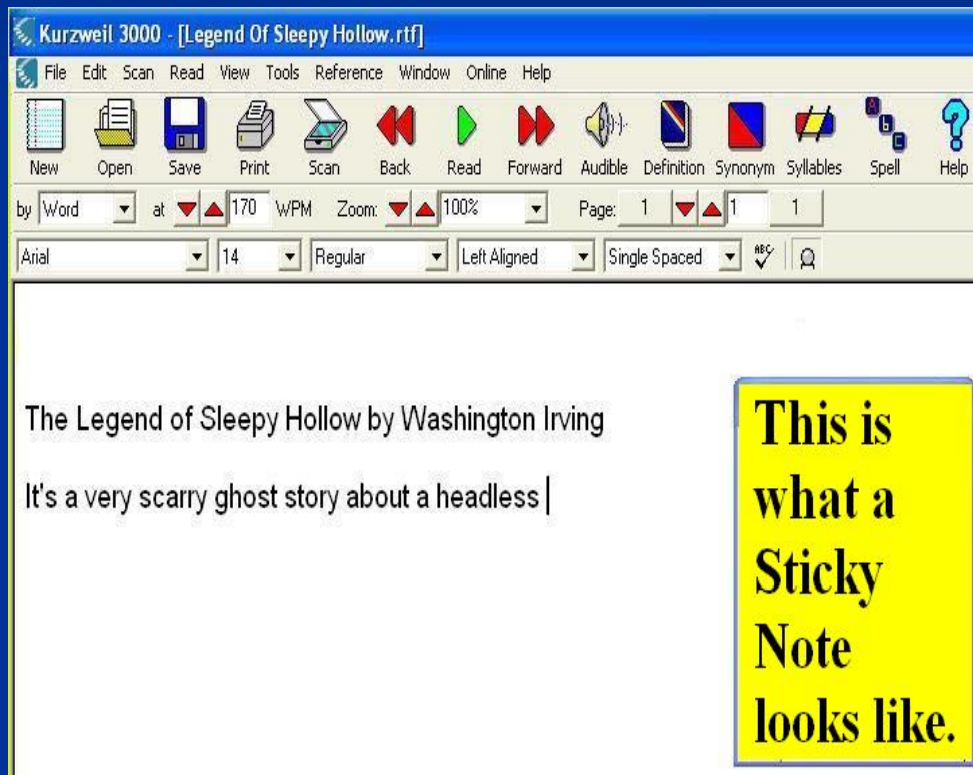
Kurzweil 3000 - [Legend Of Sleepy Hollow.rtf]

File Edit Scan Read View Tools Reference Window Online Help

New Open Save Print Scan Back Read Forward Audible Definition Synonym Syllables Spell Help

by Word at 170 WPM Zoom: 100% Page: 1 1 1

Arial 14 Regular Left Aligned Single Spaced

The Legend of Sleepy Hollow by Washington Irving

It's a very scarry ghost story about a headless

This is what a Sticky Note looks like.